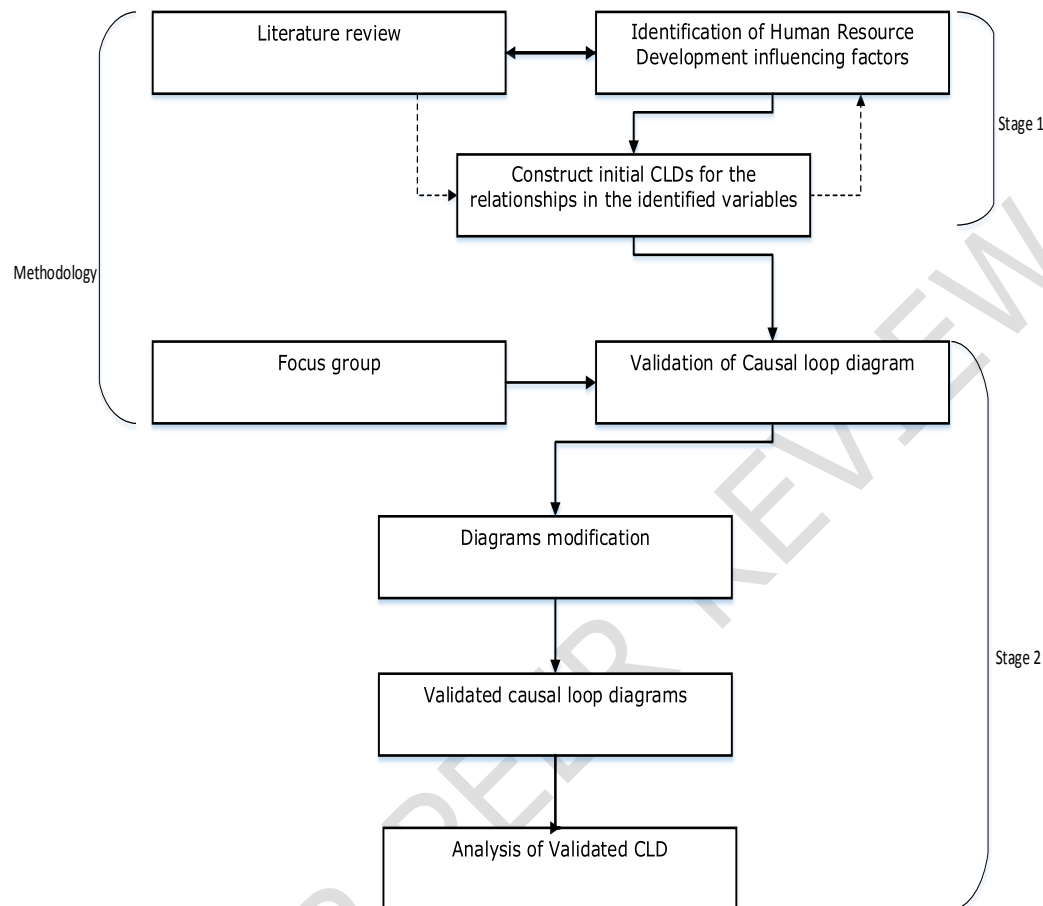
Literature review

Identification of Human Resource Development influencing factors

Stage 1

Construct initial CLDs for the relationships in the identified variables

Methodology

Focus group

Validation of Causal loop diagram

Diagrams modification

Stage 2

Validated causal loop diagrams

Analysis of Validated CLD

UNDER PEER REVIEW